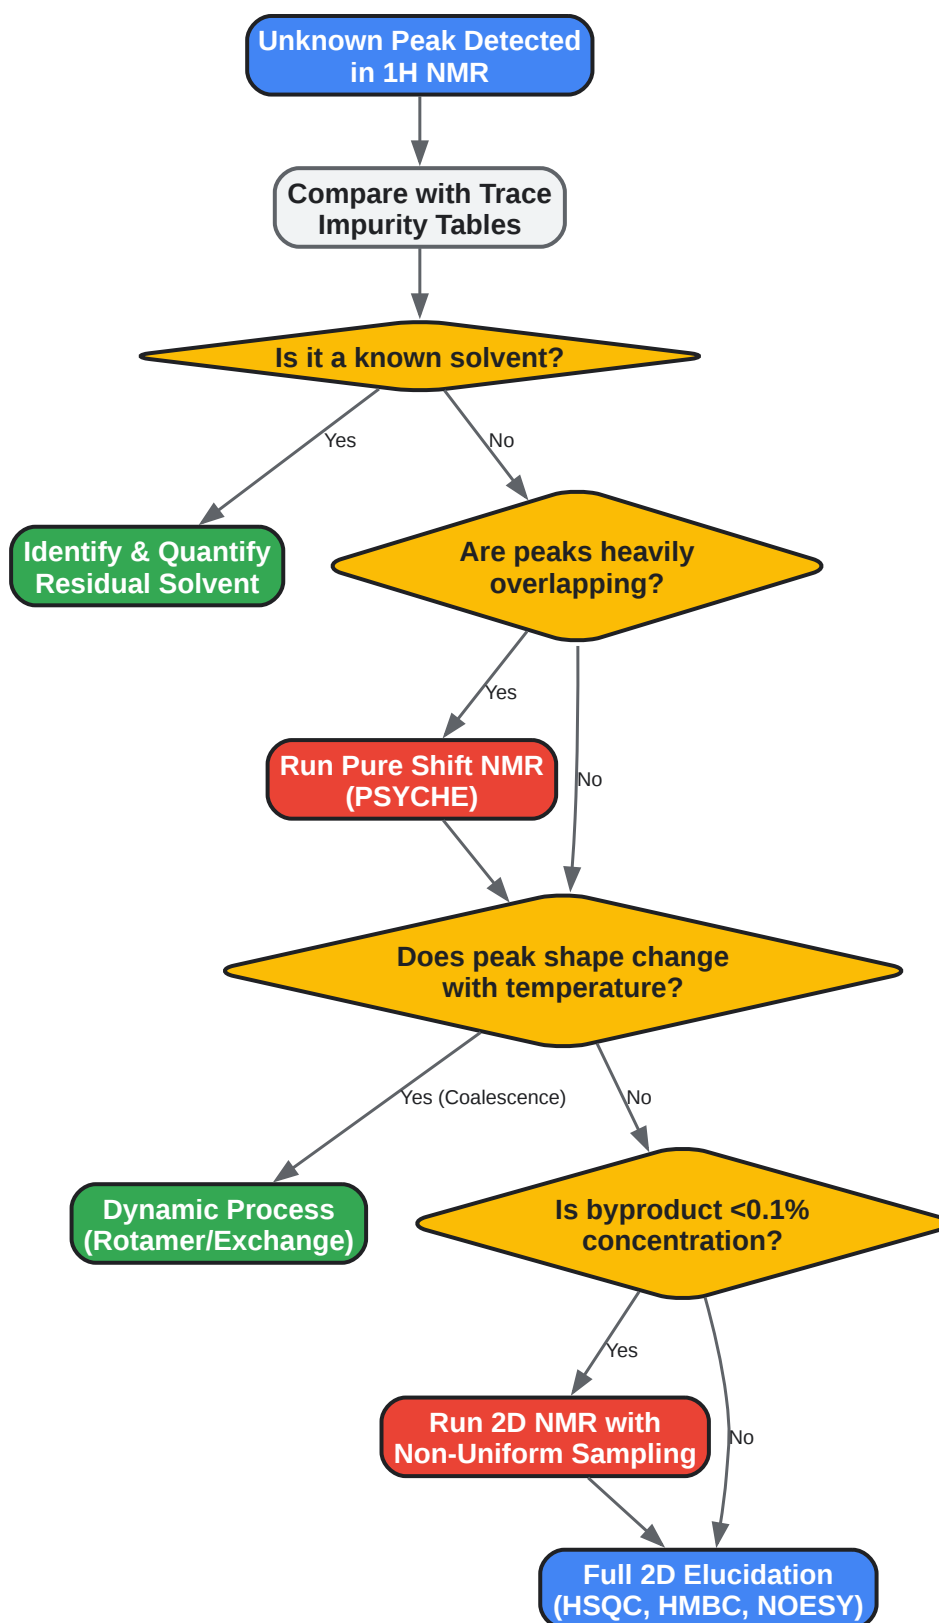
Unknown Peak Detected in 1H NMR

Compare with Trace Impurity Tables

Is it a known solvent?

Yes

No

Identify & Quantify Residual Solvent

Are peaks heavily overlapping?

Yes

No

Run Pure Shift NMR (PSYCHE)

Does peak shape change with temperature?

Yes (Coalescence)

No

Dynamic Process (Rotamer/Exchange)

Is byproduct <0.1% concentration?

Yes

No

Run 2D NMR with Non-Uniform Sampling

Full 2D Elucidation (HSQC, HMBC, NOESY)